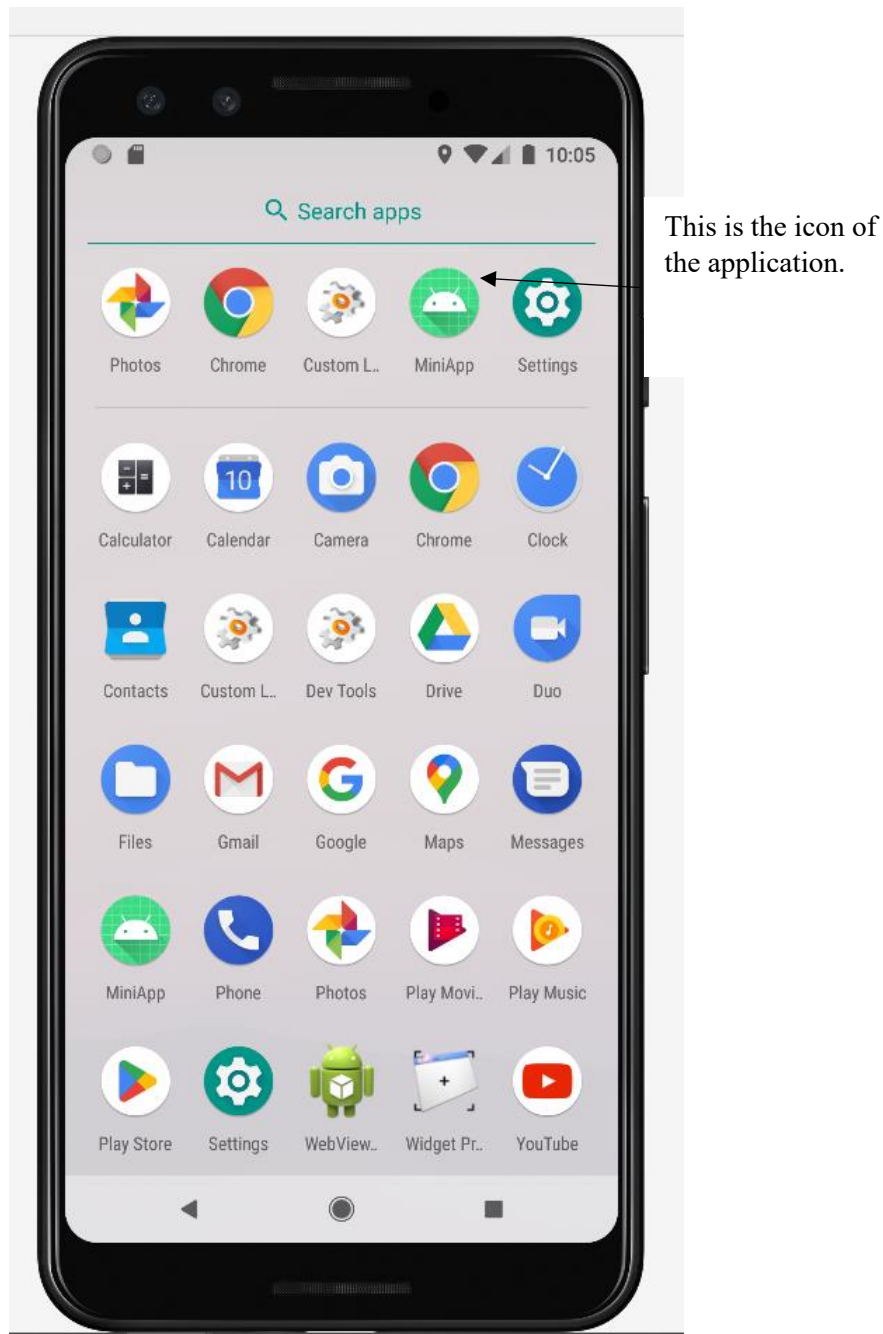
10:05

Search apps

This is the icon of the application.

Photos
Chrome
Custom L..
MiniApp
Settings

10
Calculator
Calendar
Camera
Chrome
Clock

Contacts
Custom L..
Dev Tools
Drive
Duo

Files
Gmail
Google
Maps
Messages

MiniApp
Phone
Photos
Play Movi..
Play Music

Play Store
Settings
WebView..
Widget Pr..
YouTube